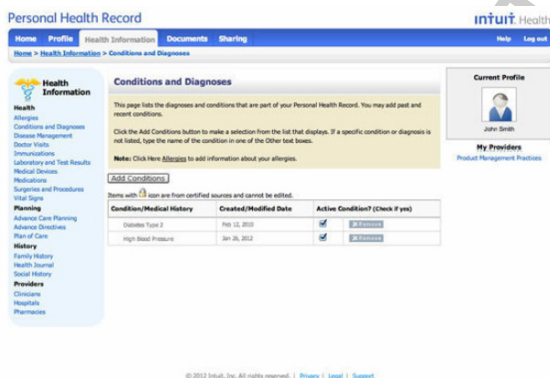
Personal Health Record

intuit. Health

Home Profile Health Information Documents Sharing

Help Log out

Home > Health Information > Conditions and Diagnoses

Health Information

Health
Allergies
Conditions and Diagnoses
Disease Management
Doctor Visits
Immunizations
Laboratory and Test Results
Medical Devices
Medications
Surgeries and Procedures
Vital Signs

Planning
Advance Care Planning
Advance Directives
Plan of Care

History
Family History
Health Journal
Social History

Providers
Clinicians
Hospitals
Pharmacies

Conditions and Diagnoses

This page lists the diagnoses and conditions that are part of your Personal Health Record. You may add past and recent conditions.

Click the Add Conditions button to make a selection from the list that displays. If a specific condition or diagnosis is not listed, type the name of the condition in one of the Other text boxes.

Note: Click Here Allergies to add information about your allergies.

Add Conditions

Items with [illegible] icon are from certified sources and cannot be edited.

| Condition/Medical History | Created/Modified Date | Active Condition? (Check if yes) |
|---|---|---|
| Diabetes Type 2 | Feb 12, 2010 | ☑ Remove |
| High Blood Pressure | Jan 26, 2012 | ☑ Remove |

Current Profile

John Smith

My Providers
Product Management Practices

© 2012 Intuit, Inc. All rights reserved. | Privacy | Legal | Support